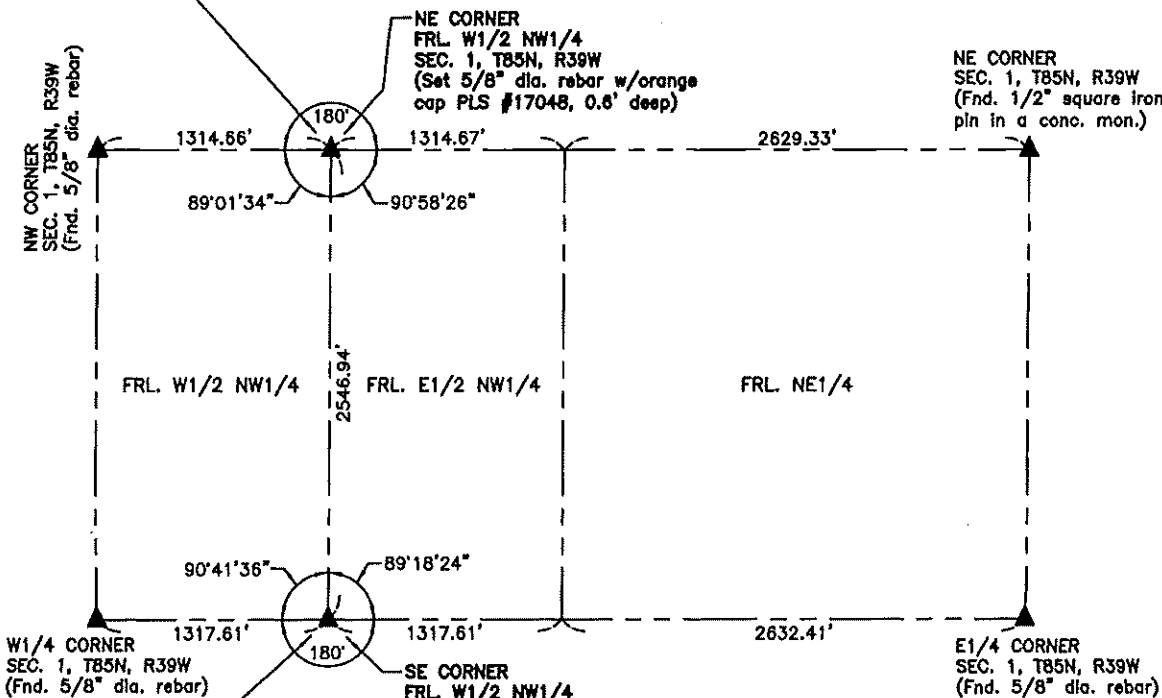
NE CORNER
FRL. W1/2 NW1/4
SEC. 1, T85N, R39W
(Set 5/8" dia. rebar w/orange cap PLS #17048, 0.6' deep)

NE CORNER
SEC. 1, T85N, R39W
(Fnd. 1/2" square iron pin in a conc. mon.)

NW CORNER
SEC. 1, T85N, R39W
(Fnd. 5/8" dia. rebar)

180'

1314.66'

1314.67'

2629.33'

89°01'34"

90°58'26"

2546.94'

FRL. W1/2 NW1/4

FRL. E1/2 NW1/4

FRL. NE1/4

90°41'36"

89°18'24"

1317.61'

1317.61'

2632.41'

180'

W1/4 CORNER
SEC. 1, T85N, R39W
(Fnd. 5/8" dia. rebar)

SE CORNER
FRL. W1/2 NW1/4

E1/4 CORNER
SEC. 1, T85N, R39W
(Fnd. 5/8" dia. rebar)